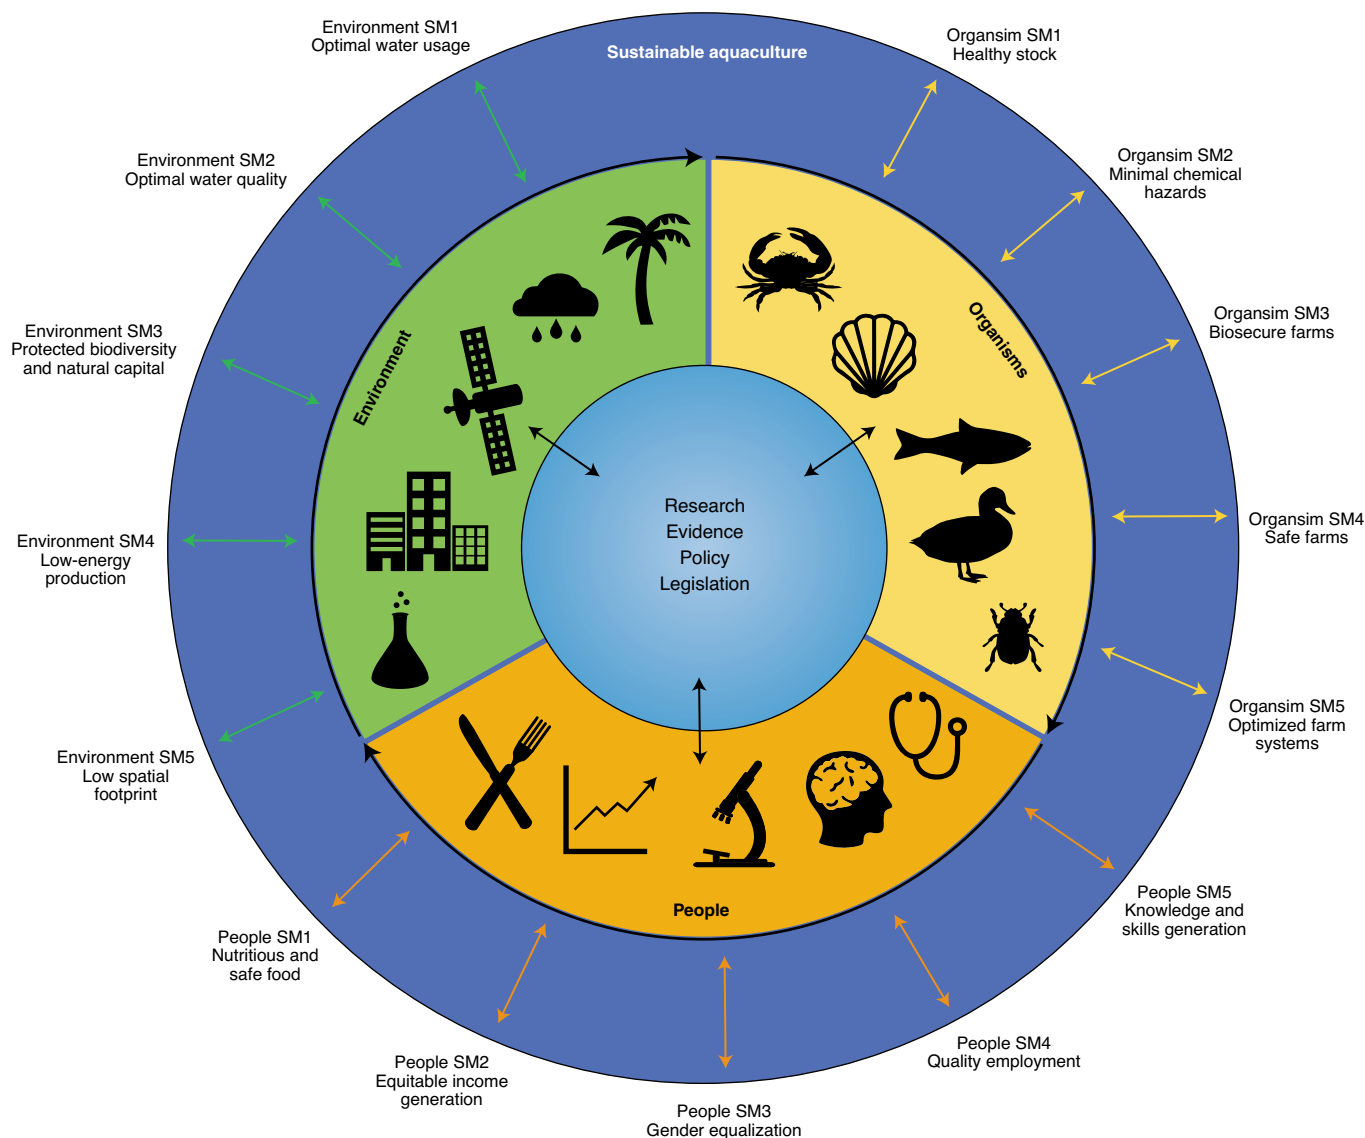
Environment SM1
Optimal water usage

Sustainable aquaculture

Organsim SM1
Healthy stock

Environment SM2
Optimal water quality

Organsim SM2
Minimal chemical hazards

Environment SM3
Protected biodiversity and natural capital

Organsim SM3
Biosecure farms

Environment

Organisms

Research
Evidence
Policy
Legislation

Environment SM4
Low-energy production

Organsim SM4
Safe farms

Organsim SM5
Optimized farm systems

Environment SM5
Low spatial footprint

People

People SM5
Knowledge and skills generation

People SM1
Nutritious and safe food

People SM2
Equitable income generation

People SM4
Quality employment

People SM3
Gender equalization